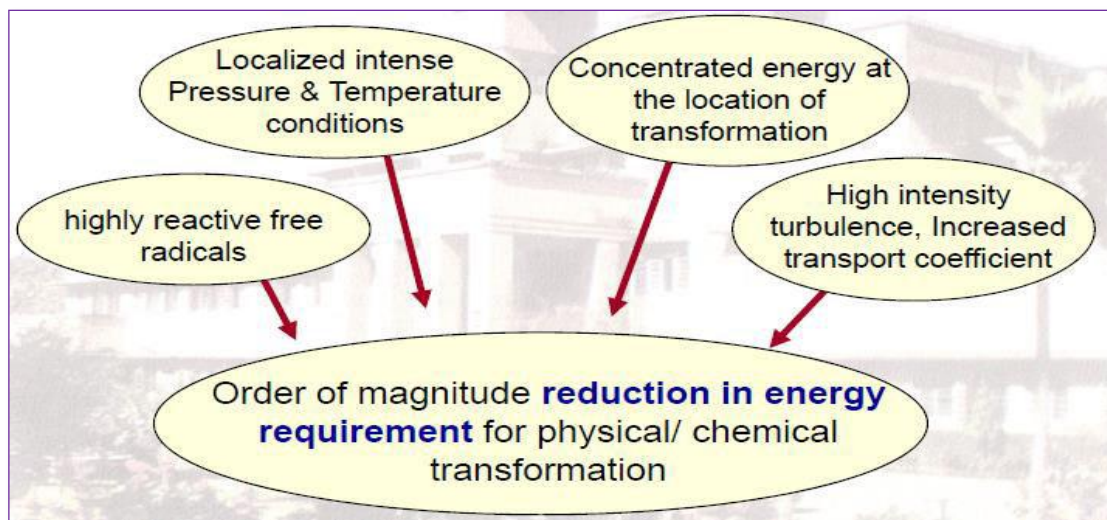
Localized intense Pressure & Temperature conditions

Concentrated energy at the location of transformation

highly reactive free radicals

High intensity turbulence, Increased transport coefficient

Order of magnitude reduction in energy requirement for physical/ chemical transformation